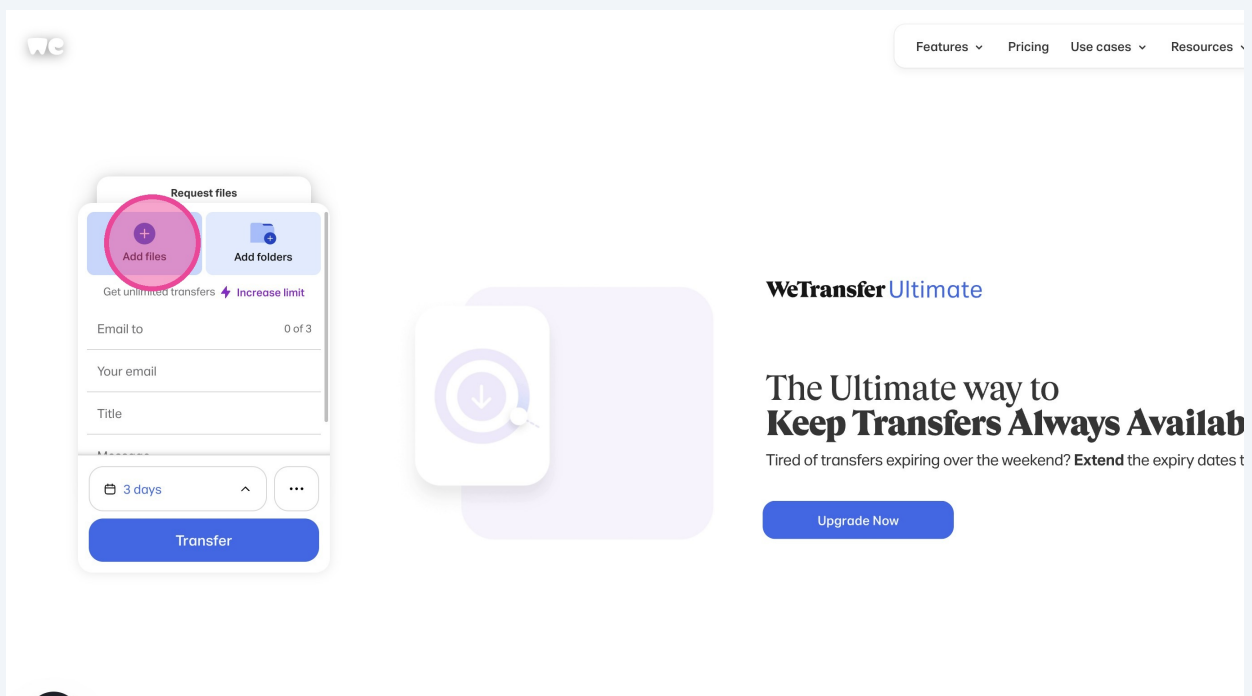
we

Features Pricing Use cases Resources

Request files

Add files

Add folders

Get unlimited transfers Increase limit

Email to 0 of 3

Your email

Title

Message

3 days

...

Transfer

WeTransfer Ultimate

The Ultimate way to
Keep Transfers Always Availab

Tired of transfers expiring over the weekend? Extend the expiry dates t

Upgrade Now